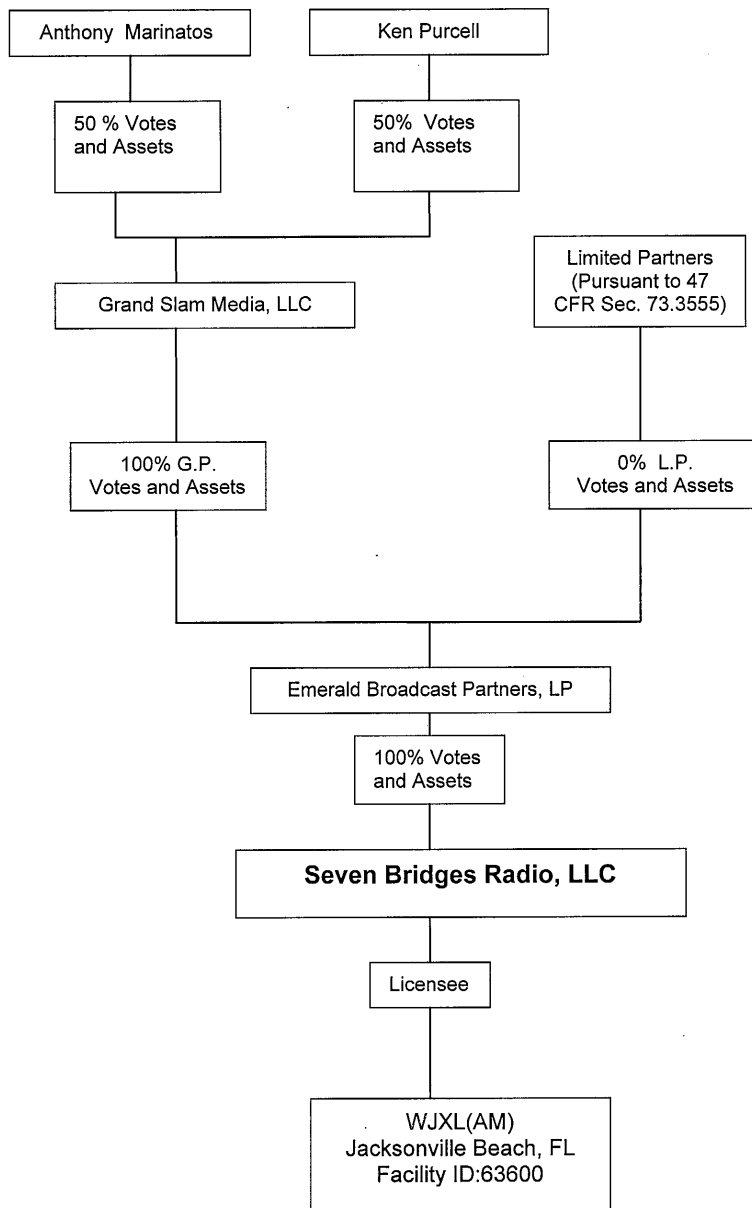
Anthony Marinatos

Ken Purcell

50 % Votes and Assets

50% Votes and Assets

Grand Slam Media, LLC

Limited Partners (Pursuant to 47 CFR Sec. 73.3555)

100% G.P. Votes and Assets

0% L.P. Votes and Assets

Emerald Broadcast Partners, LP

100% Votes and Assets

Seven Bridges Radio, LLC

Licensee

WJXL(AM)
Jacksonville Beach, FL
Facility ID:63600